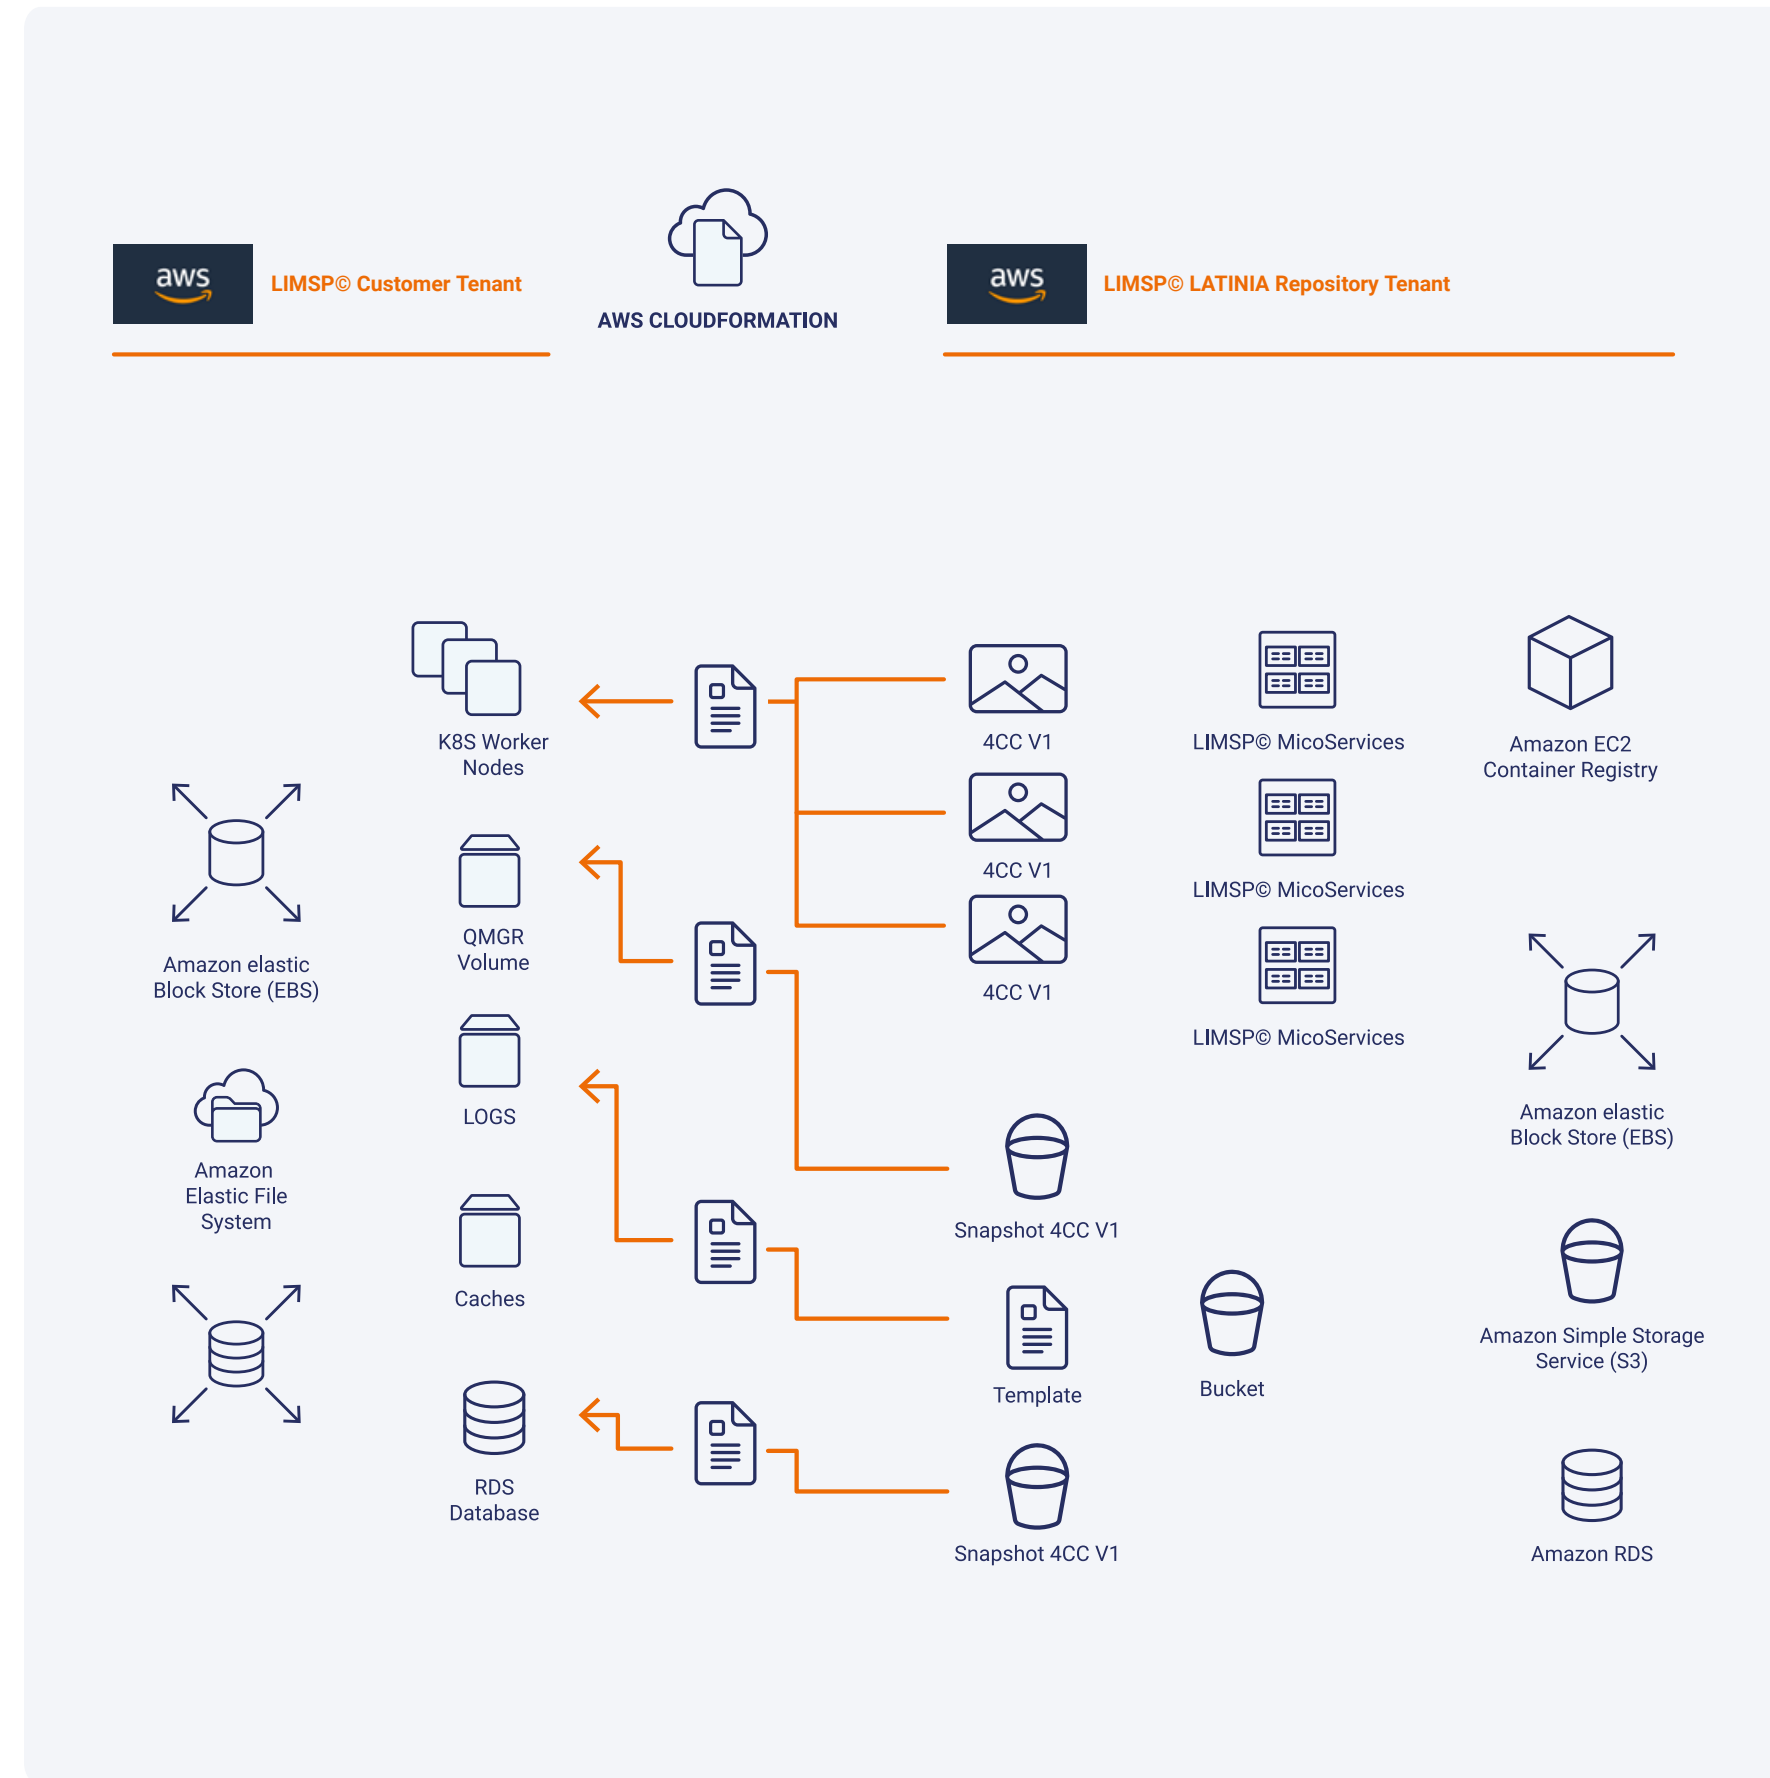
aws LIMSP© Customer Tenant

AWS CLOUDFORMATION

aws LIMSP© LATINIA Repository Tenant

K8S Worker Nodes

4CC V1

LIMSP© MicoServices

Amazon EC2 Container Registry

Amazon elastic Block Store (EBS)

QMGR Volume

4CC V1

LIMSP© MicoServices

4CC V1

LIMSP© MicoServices

Amazon elastic Block Store (EBS)

LOGS

Amazon Elastic File System

Snapshot 4CC V1

Caches

Template

Bucket

Amazon Simple Storage Service (S3)

RDS Database

Snapshot 4CC V1

Amazon RDS